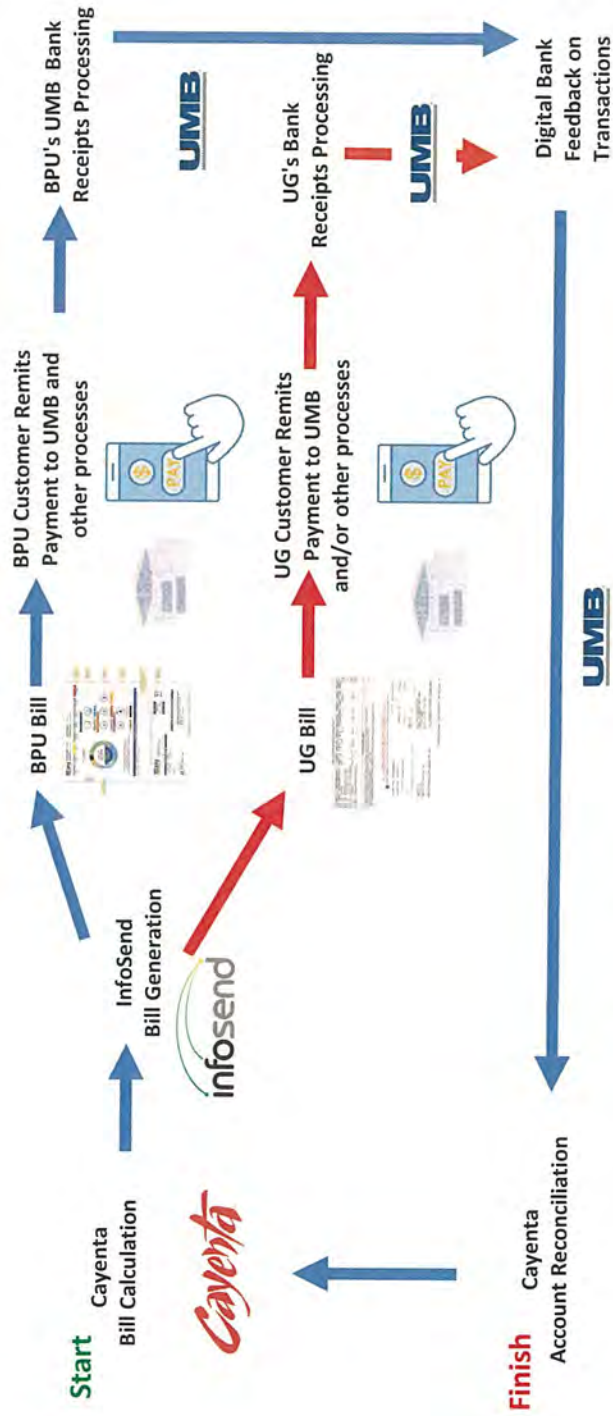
Start Cayenta Bill Calculation

Cayenta

InfoSend Bill Generation

infosend

BPU Bill

BPU Customer Remits Payment to UMB and other processes

PAY

BPU's UMB Bank Receipts Processing

UMB

UG Bill

UG Customer Remits Payment to UMB and/or other processes

PAY

UG's Bank Receipts Processing

UMB

Digital Bank Feedback on Transactions

UMB

Finish Cayenta Account Reconciliation